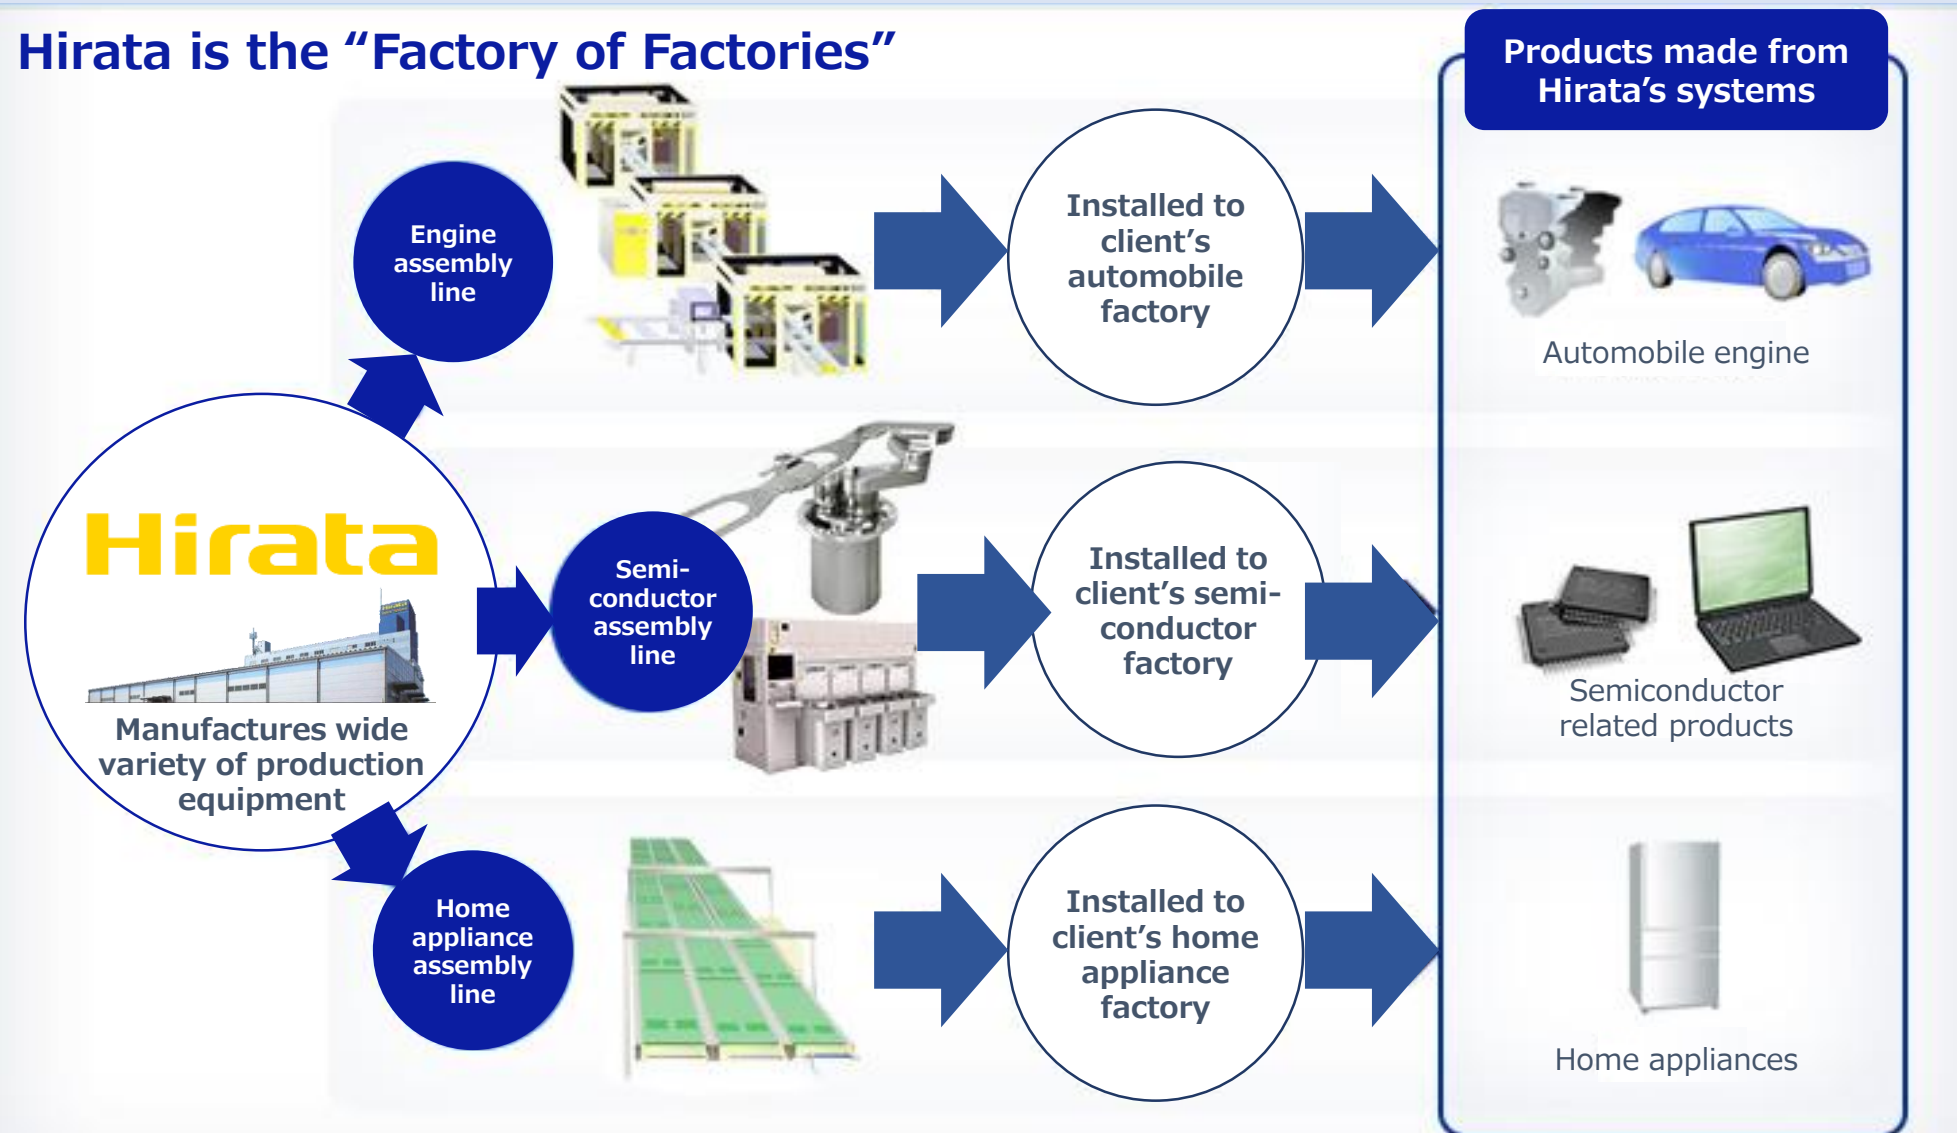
Hirata is the "Factory of Factories"

Products made from Hirata's systems

Hirata

Manufactures wide variety of production equipment

Engine assembly line

Installed to client's automobile factory

Automobile engine

Semi-conductor assembly line

Installed to client's semi-conductor factory

Semiconductor related products

Home appliance assembly line

Installed to client's home appliance factory

Home appliances